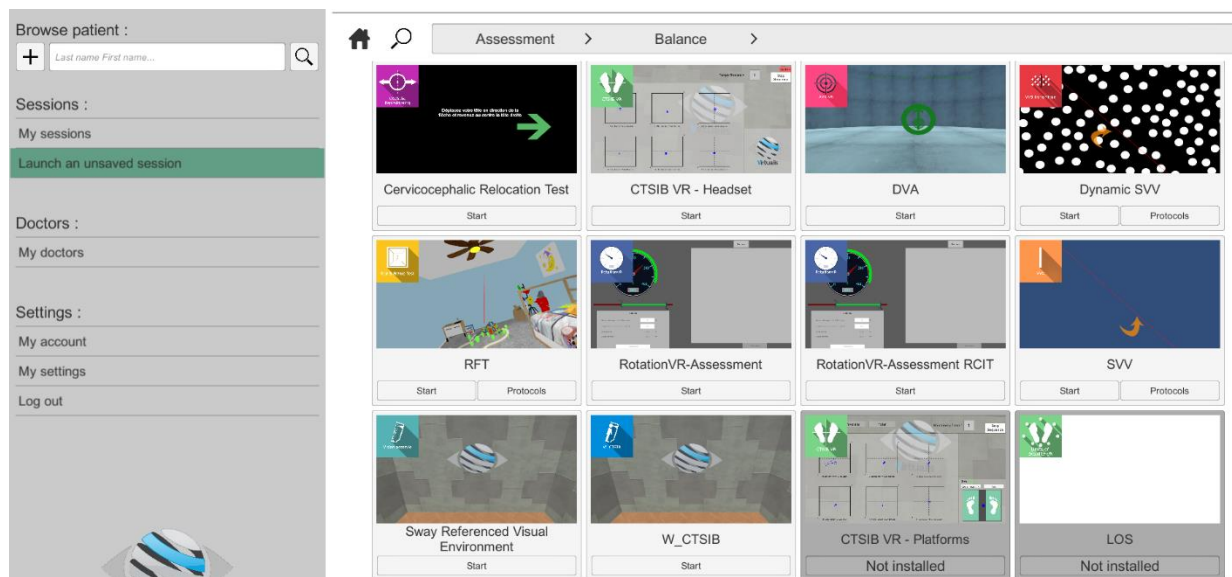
Browse patient :

+ Last name First name...

Sessions :

My sessions

Launch an unsaved session

Doctors :

My doctors

Settings :

My account

My settings

Log out

Assessment > Balance >

Déplacez votre tête en direction de la flèche et revenez au centre la tête droite

Cervicocephalic Relocation Test

Start

CTSIB VR - Headset

Start

DVA

Start

Dynamic SVV

Start Protocols

RFT

Start Protocols

RotationVR-Assessment

Start

RotationVR-Assessment RCIT

Start

SVV

Start Protocols

Sway Referenced Visual Environment

Start

W_CTSIB

Start

CTSIB VR - Platforms

Not installed

LOS

Not installed